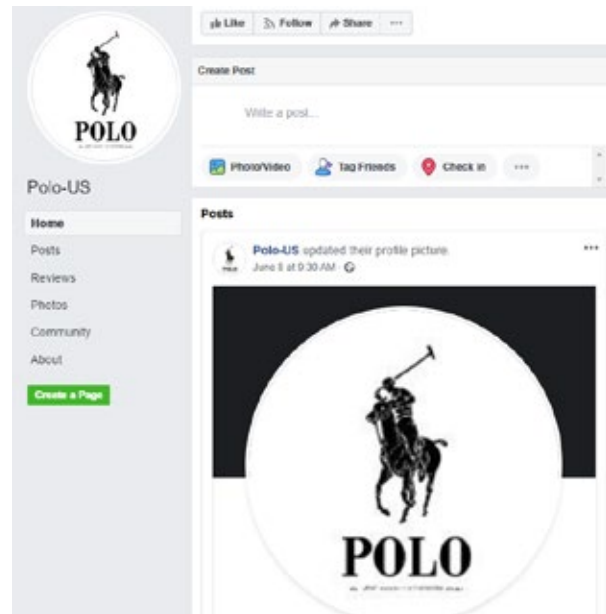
POLO

Polo-US

Home
Posts
Reviews
Photos
Community
About

Create a Page

Like Follow Share ···

Create Post

Write a post...

Photo/Video Tag Friends Check in ···

Posts

Polo-US updated their profile picture.
June 8 at 9:30 AM ·

···

POLO
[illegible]